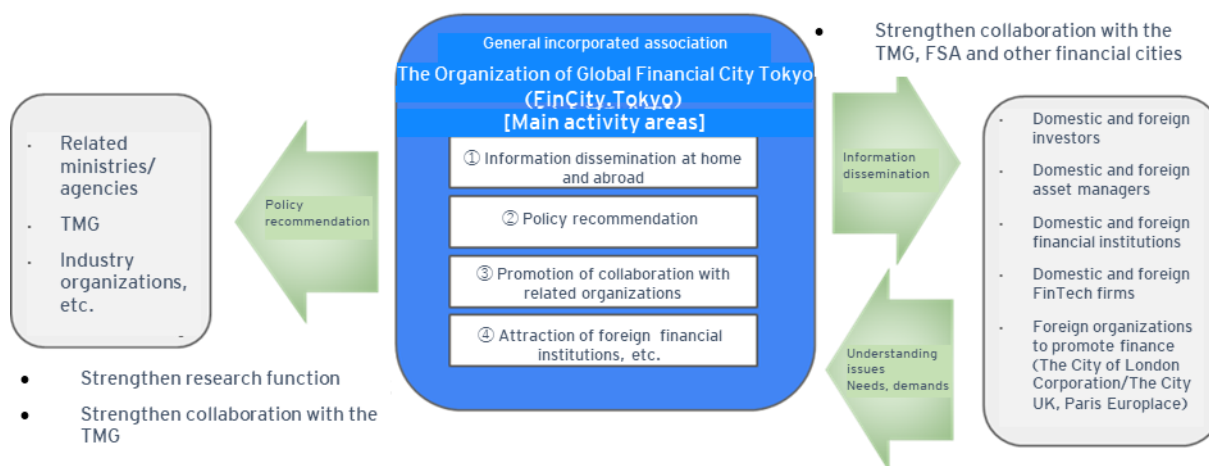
General incorporated association

The Organization of Global Financial City Tokyo (FinCity.Tokyo)

[Main activity areas]

① Information dissemination at home and abroad

② Policy recommendation

③ Promotion of collaboration with related organizations

④ Attraction of foreign financial institutions, etc.

- Related ministries/ agencies
- TMG
- Industry organizations, etc.

Policy recommendation

- Strengthen research function
- Strengthen collaboration with the TMG

- Strengthen collaboration with the TMG, FSA and other financial cities

Information dissemination

Understanding issues Needs, demands

- Domestic and foreign investors
- Domestic and foreign asset managers
- Domestic and foreign financial institutions
- Domestic and foreign FinTech firms
- Foreign organizations to promote finance (The City of London Corporation/The City UK, Paris Europlace)